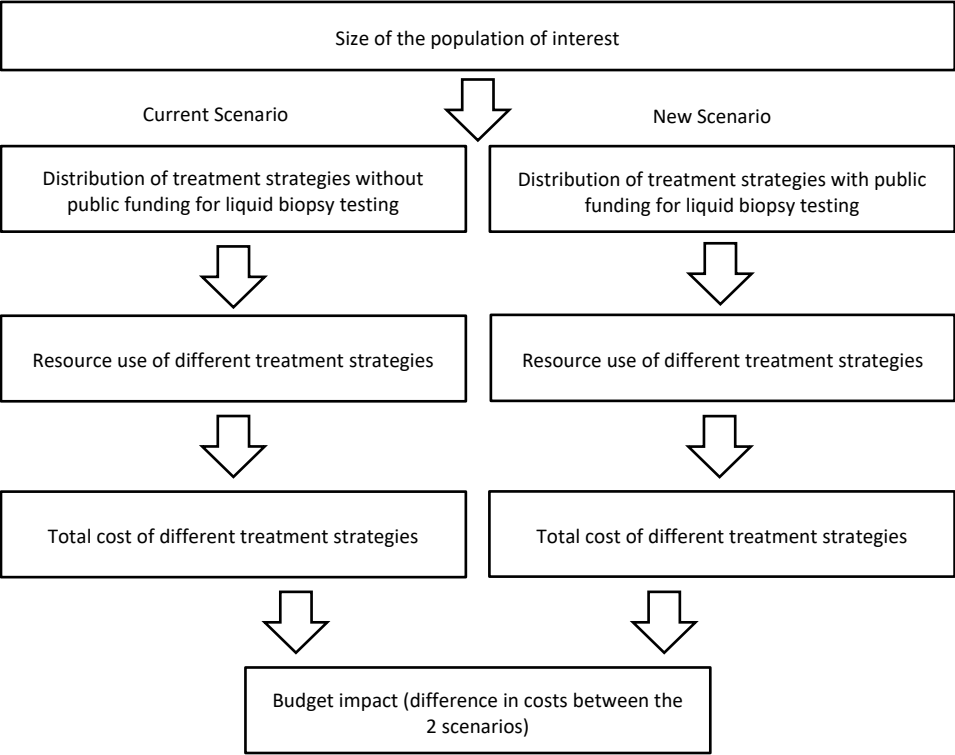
Size of the population of interest

Current Scenario

New Scenario

Distribution of treatment strategies without public funding for liquid biopsy testing

Distribution of treatment strategies with public funding for liquid biopsy testing

Resource use of different treatment strategies

Resource use of different treatment strategies

Total cost of different treatment strategies

Total cost of different treatment strategies

Budget impact (difference in costs between the 2 scenarios)